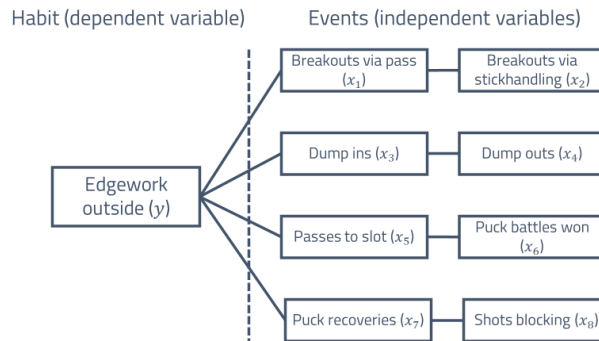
Habit (dependent variable)

Events (independent variables)

Edgework outside ($y$)

Breakouts via pass ($x_1$)

Breakouts via stickhandling ($x_2$)

Dump ins ($x_3$)

Dump outs ($x_4$)

Passes to slot ($x_5$)

Puck battles won ($x_6$)

Puck recoveries ($x_7$)

Shots blocking ($x_8$)